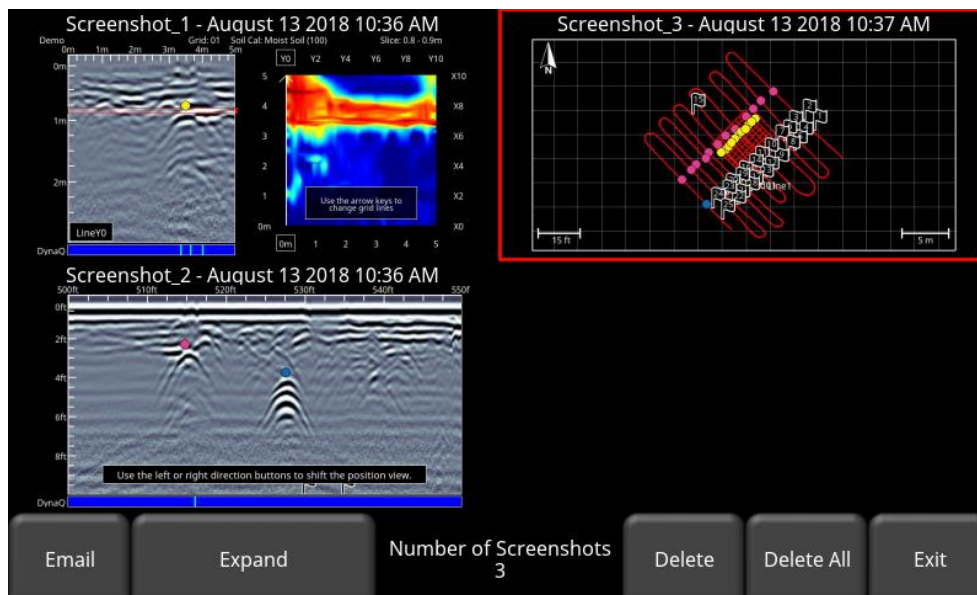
Screenshot_1 - August 13 2018 10:36 AM

Demo Grid: 01 Soil Cal: Moist Soil (100) Slice: 0.8 - 0.9m

0m 1m 2m 3m 4m 5m

0m

1m

2m

LineY0

DynaQ

Y0 Y2 Y4 Y6 Y8 Y10

5 4 3 2 1 0m

X10 X8 X6 X4 X2 X0

Use the arrow keys to change grid lines

0m 1 2 3 4 5

Screenshot_3 - August 13 2018 10:37 AM

N

Line1

15 ft

5 m

Screenshot_2 - August 13 2018 10:36 AM

500ft 510ft 520ft 530ft 540ft 550f

0ft

2ft

4ft

6ft

8ft

Use the left or right direction buttons to shift the position view.

DynaQ

Email

Expand

Number of Screenshots
3

Delete

Delete All

Exit